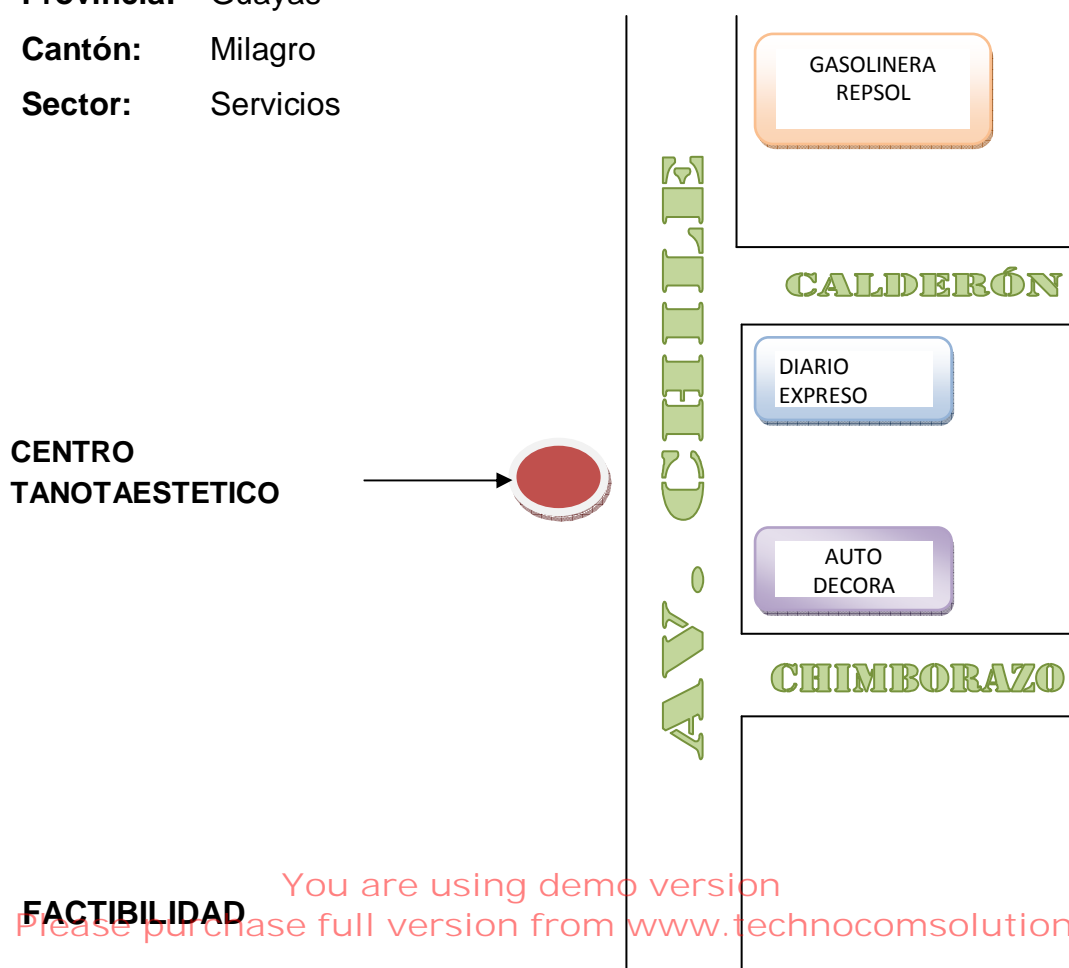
Provincia: Guayas

Cantón: Milagro

Sector: Servicios

GASOLINERA REPSOL

AV. CHILE

CALDERÓN

DIARIO EXPRESO

CENTRO TANOTAESTETICO

AUTO DECORA

CHIMBORAZO

FACTIBILIDAD

You are using demo version
Please purchase full version from www.technocomsolution